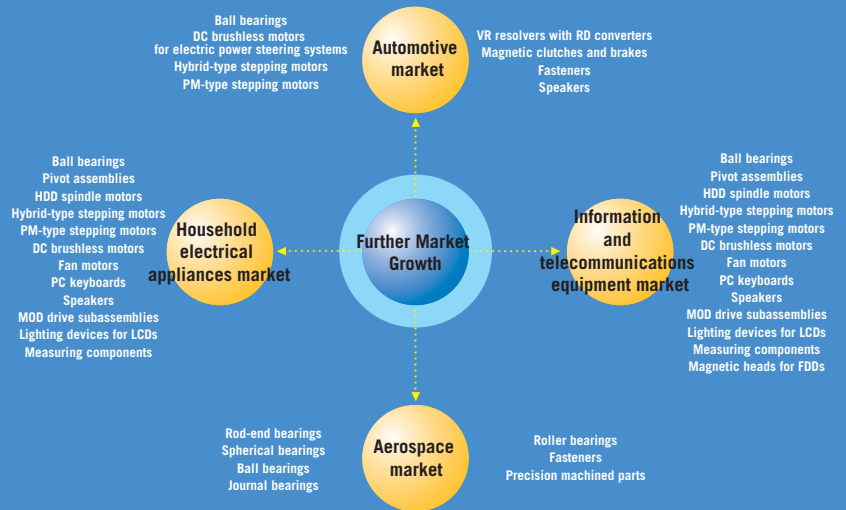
Ball bearings
DC brushless motors for electric power steering systems
Hybrid-type stepping motors
PM-type stepping motors

Automotive market

VR resolvers with RD converters
Magnetic clutches and brakes
Fasteners
Speakers

Ball bearings
Pivot assemblies
HDD spindle motors
Hybrid-type stepping motors
PM-type stepping motors
DC brushless motors
Fan motors
PC keyboards
Speakers
MOD drive subassemblies
Lighting devices for LCDs
Measuring components

Household electrical appliances market

Further Market Growth

Information and telecommunications equipment market

Ball bearings
Pivot assemblies
HDD spindle motors
Hybrid-type stepping motors
PM-type stepping motors
DC brushless motors
Fan motors
PC keyboards
Speakers
MOD drive subassemblies
Lighting devices for LCDs
Measuring components
Magnetic heads for FDDs

Rod-end bearings
Spherical bearings
Ball bearings
Journal bearings

Aerospace market

Roller bearings
Fasteners
Precision machined parts